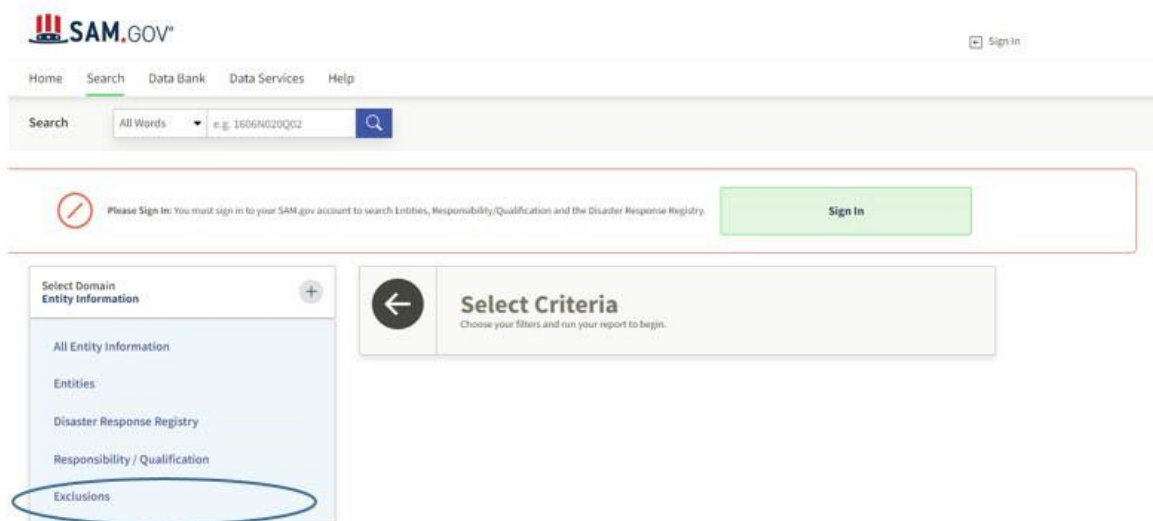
SAM.GOV®

Sign In

Home Search Data Bank Data Services Help

Search All Words e.g. 1606N020Q02

Please Sign In: You must sign in to your SAM.gov account to search Entities, Responsibility/Qualification and the Disaster Response Registry.

Sign In

Select Domain
Entity Information

All Entity Information

Entities

Disaster Response Registry

Responsibility / Qualification

Exclusions

Select Criteria
Choose your filters and run your report to begin.